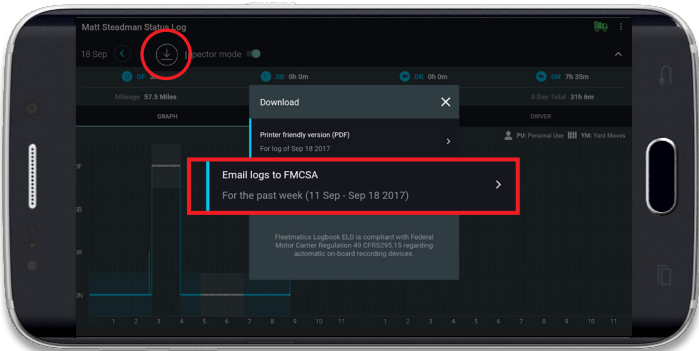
Matt Steadman Status Log

18 Sep Inspector mode

OF 3h

SB 0h 0m

DR 0h 0m

ON 7h 35m

Mileage 57.5 Miles

8 Day Total 31h 6m

GRAPH

DRIVER

Download

Printer friendly version (PDF)

For log of Sep 18 2017

PU: Personal Use YM: Yard Moves

OF

SB

ON

Email logs to FMCSA

For the past week (11 Sep - Sep 18 2017)

Fleetmatics Logbook ELD is compliant with Federal Motor Carrier Regulation 49 CFR§395.15 regarding automatic on-board recording devices.

1 2 3 4 5 6 7 8 9 10 11 1 2 3 4 5 6 7 8 9 10 11